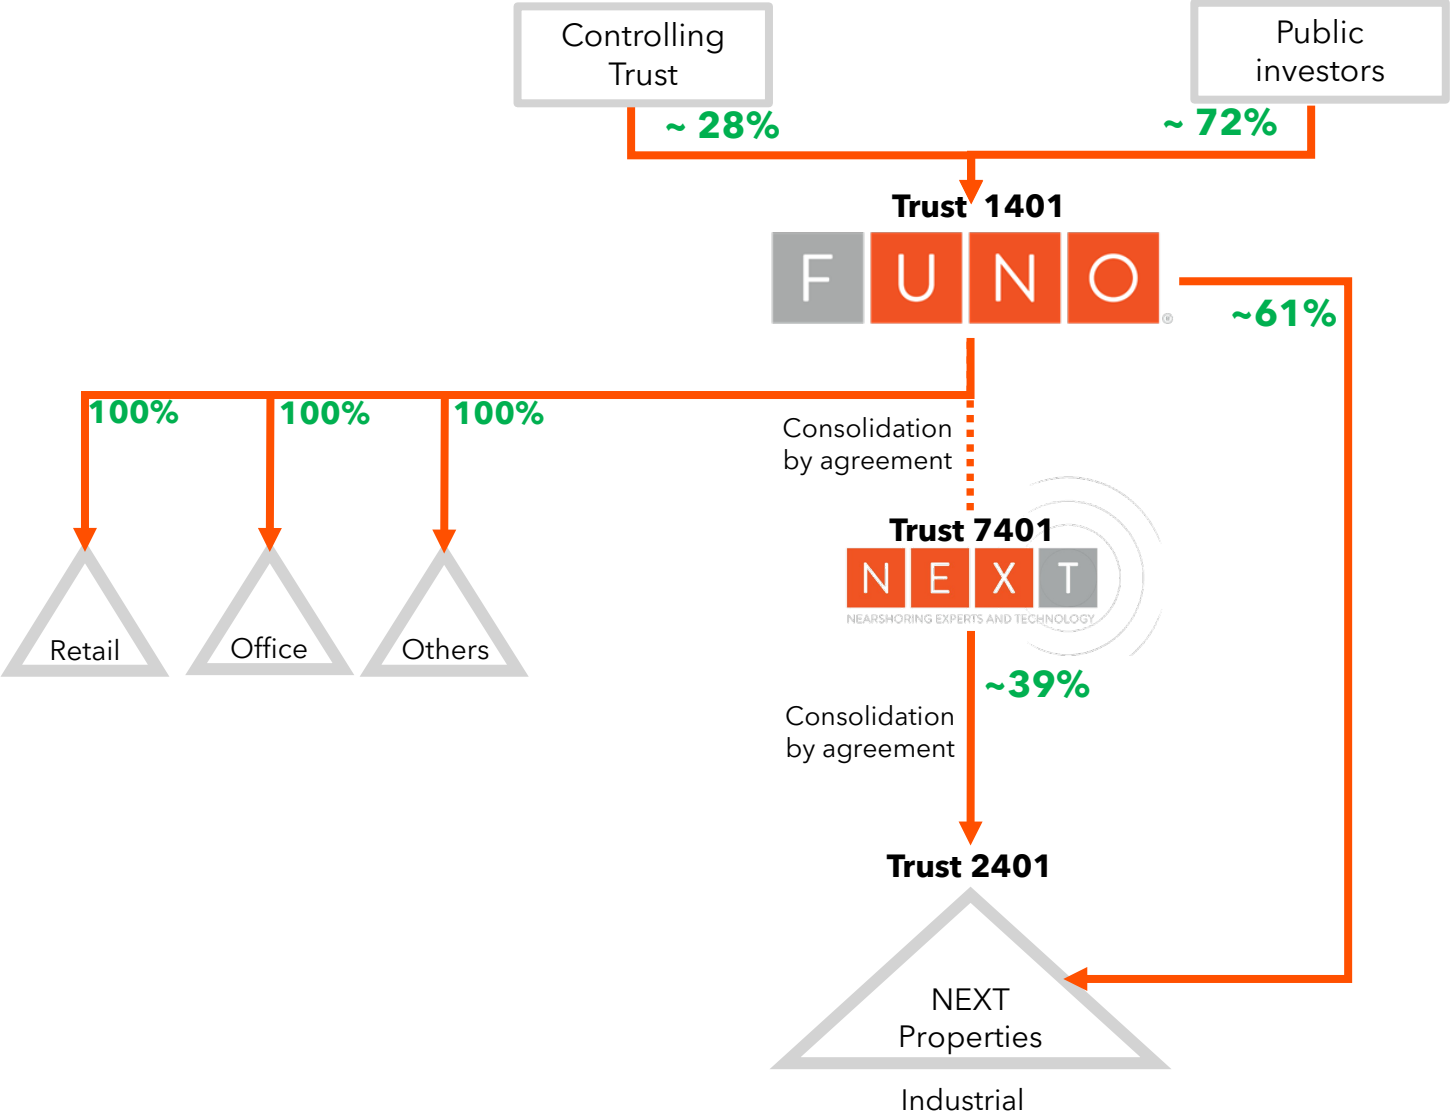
Controlling Trust

Public investors

~ 28%

~ 72%

Trust 1401

F U N O

~61%

100%

100%

100%

Consolidation by agreement

Trust 7401

N E X T

NEARSHORING EXPERTS AND TECHNOLOGY

Retail

Office

Others

~39%

Consolidation by agreement

Trust 2401

NEXT Properties

Industrial